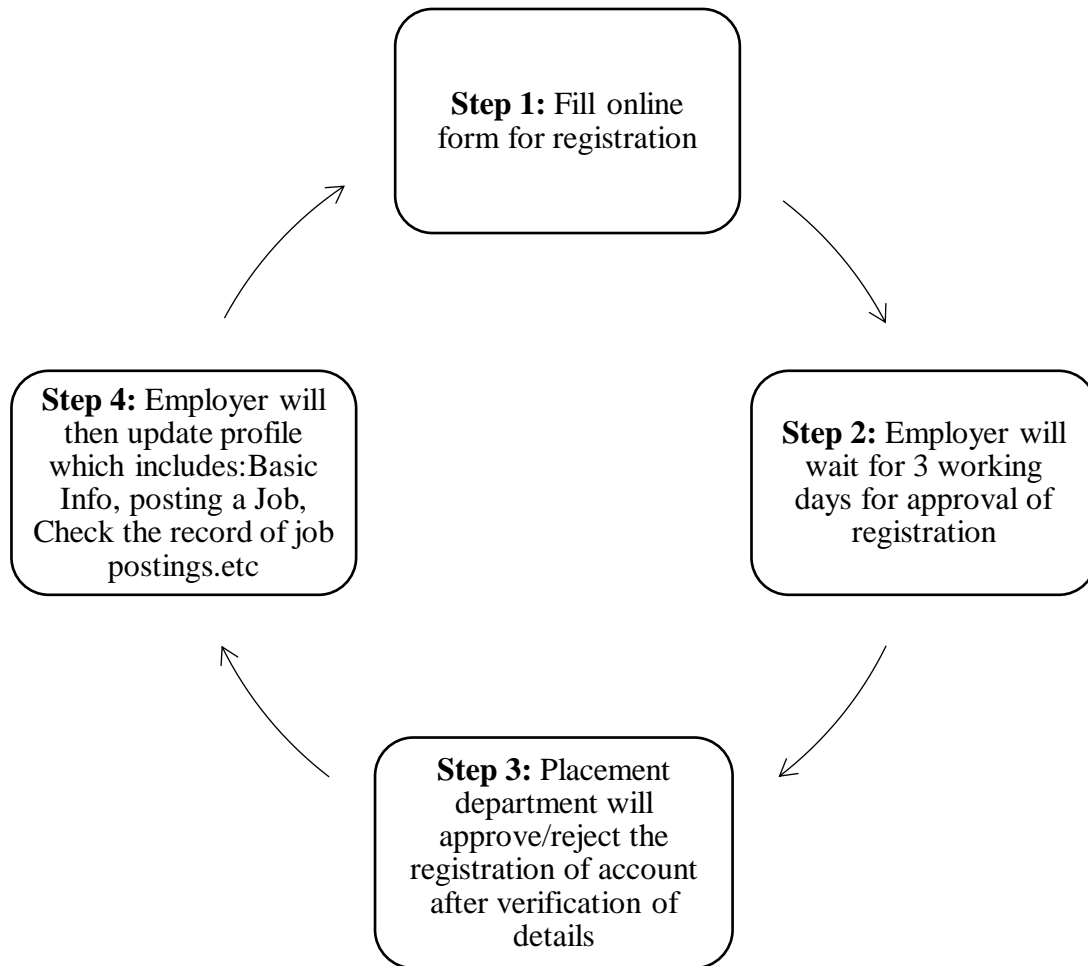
**Step 1:** Fill online form for registration

**Step 2:** Employer will wait for 3 working days for approval of registration

**Step 3:** Placement department will approve/reject the registration of account after verification of details

**Step 4:** Employer will then update profile which includes:Basic Info, posting a Job, Check the record of job postings.etc